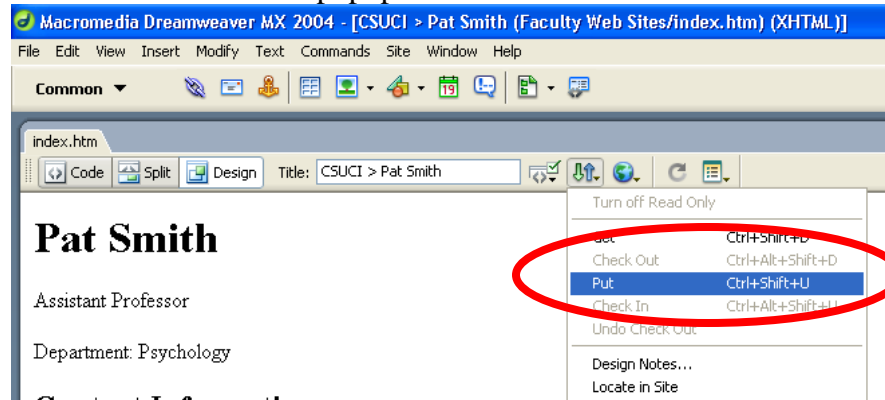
Macromedia Dreamweaver MX 2004 - [CSUCI > Pat Smith (Faculty Web Sites/index.htm) (XHTML)]

File Edit View Insert Modify Text Commands Site Window Help

Common ▼

index.htm

Code Split Design Title: CSUCI > Pat Smith

Turn off Read Only
Get Ctrl+Shift+D
Check Out Ctrl+Alt+Shift+D
Put Ctrl+Shift+U
Check In Ctrl+Alt+Shift+U
Undo Check Out
Design Notes...
Locate in Site

Pat Smith

Assistant Professor

Department: Psychology

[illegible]